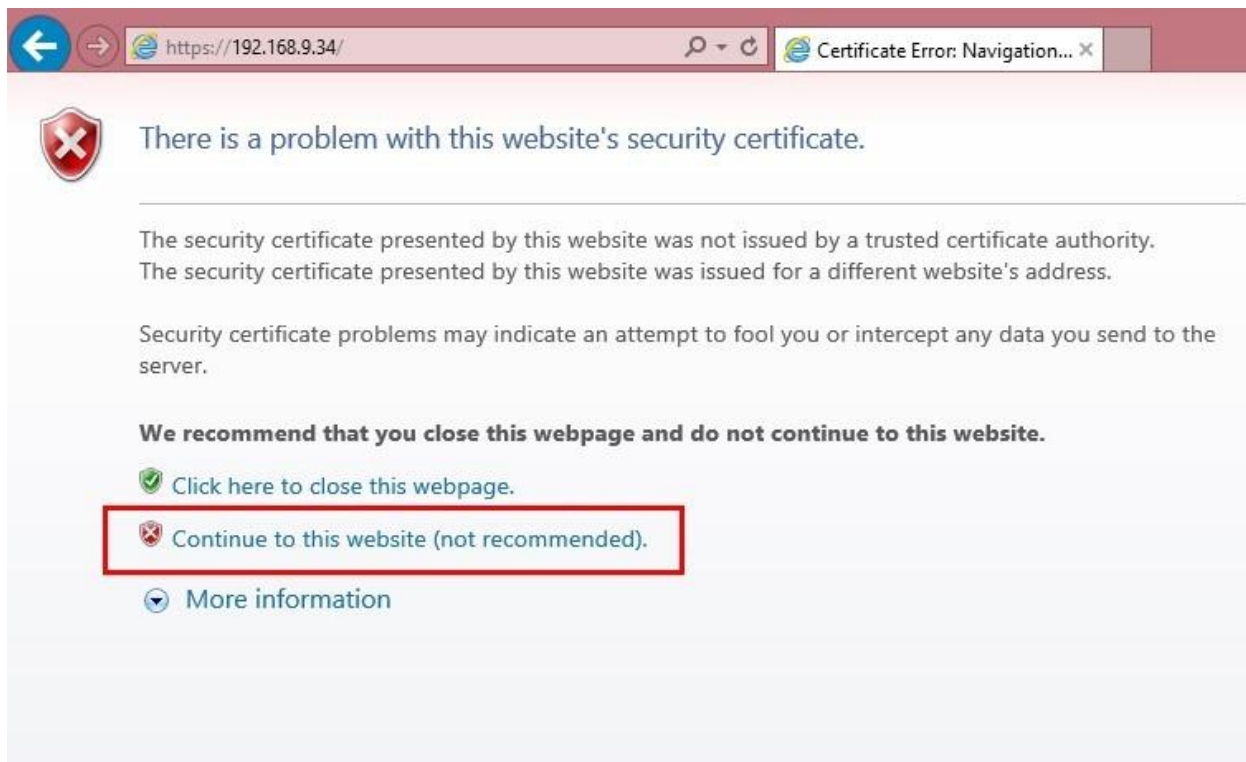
https://192.168.9.34/

Certificate Error: Navigation... ×

There is a problem with this website's security certificate.

The security certificate presented by this website was not issued by a trusted certificate authority.
The security certificate presented by this website was issued for a different website's address.

Security certificate problems may indicate an attempt to fool you or intercept any data you send to the server.

**We recommend that you close this webpage and do not continue to this website.**

Click here to close this webpage.

Continue to this website (not recommended).

More information